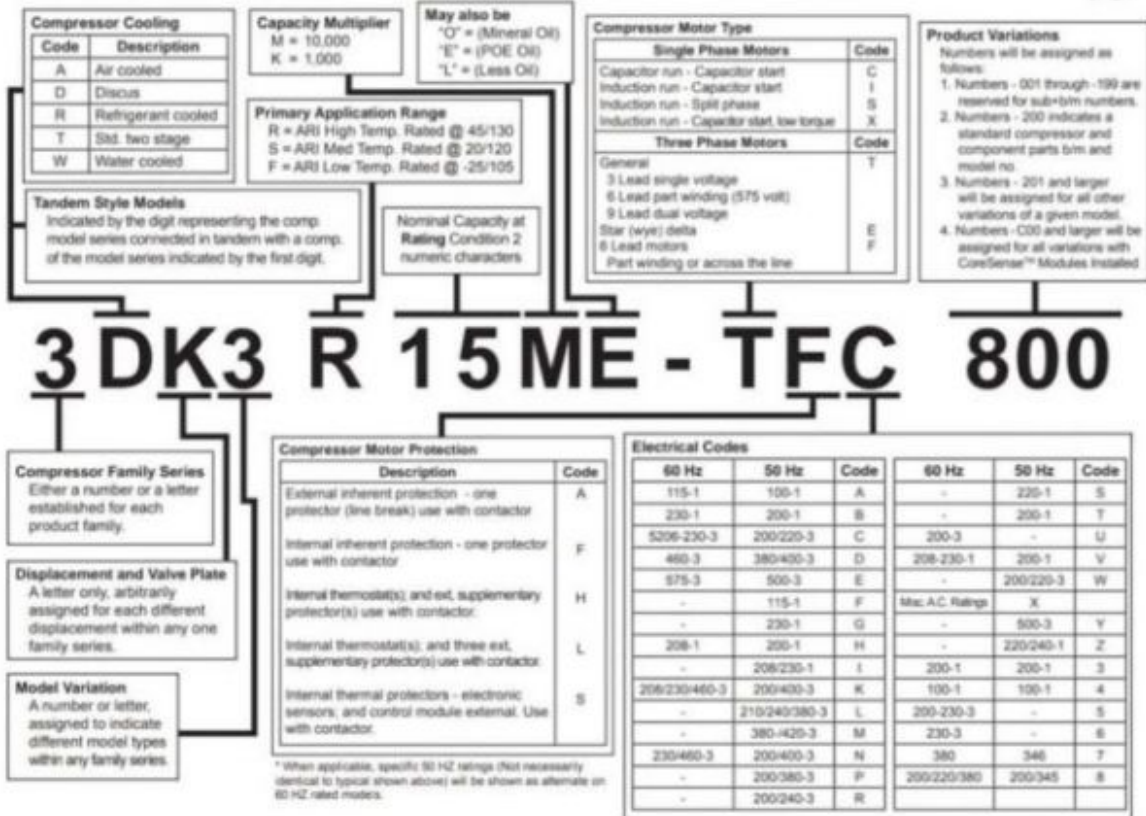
Compressor Cooling

| Code | Description |
|---|---|
| A | Air cooled |
| D | Discus |
| R | Refrigerant cooled |
| T | Std. two stage |
| W | Water cooled |

Capacity Multiplier
M = 10,000
K = 1,000

May also be
"O" = (Mineral Oil)
"E" = (POE Oil)
"L" = (Less Oil)

Primary Application Range
R = ARI High Temp. Rated @ 45/130
S = ARI Med Temp. Rated @ 20/120
F = ARI Low Temp. Rated @ -25/105

Compressor Motor Type

| Single Phase Motors | Code |
|---|---|
| Capacitor run - Capacitor start | C |
| Induction run - Capacitor start | I |
| Induction run - Split phase | S |
| Induction run - Capacitor start, low torque | X |
| **Three Phase Motors** | **Code** |
| General | T |
| 3 Lead single voltage | |
| 6 Lead part winding (575 volt) | |
| 9 Lead dual voltage | |
| Star (wye) delta | E |
| 6 Lead motors | F |
| Part winding or across the line | |

Product Variations
Numbers will be assigned as follows:
1. Numbers - 001 through -199 are reserved for sub+b/m numbers.
2. Numbers - 200 indicates a standard compressor and component parts b/m and model no.
3. Numbers - 201 and larger will be assigned for all other variations of a given model.
4. Numbers - C00 and larger will be assigned for all variations with CoreSense™ Modules Installed

Tandem Style Models
Indicated by the digit representing the comp. model series connected in tandem with a comp. of the model series indicated by the first digit.

Nominal Capacity at Rating Condition 2 numeric characters

3 D K 3 R 1 5 M E - T F C 800

Compressor Family Series
Either a number or a letter established for each product family.

Displacement and Valve Plate
A letter only, arbitrarily assigned for each different displacement within any one family series.

Model Variation
A number or letter, assigned to indicate different model types within any family series.

Compressor Motor Protection

| Description | Code |
|---|---|
| External inherent protection - one protector (line break) use with contactor | A |
| Internal inherent protection - one protector use with contactor | F |
| Internal thermostat(s); and ext. supplementary protector(s) use with contactor. | H |
| Internal thermostat(s); and three ext. supplementary protector(s) use with contactor. | L |
| Internal thermal protectors - electronic sensors; and control module external. Use with contactor. | S |

* When applicable, specific 50 HZ ratings (Not necessarily identical to typical shown above) will be shown as alternate on 60 HZ rated models.

Electrical Codes

| 60 Hz | 50 Hz | Code | 60 Hz | 50 Hz | Code |
|---|---|---|---|---|---|
| 115-1 | 100-1 | A | - | 220-1 | S |
| 230-1 | 200-1 | B | - | 200-1 | T |
| 5206-230-3 | 200/220-3 | C | 200-3 | - | U |
| 460-3 | 380/400-3 | D | 208-230-1 | 200-1 | V |
| 575-3 | 500-3 | E | - | 200/220-3 | W |
| - | 115-1 | F | Misc. A.C. Ratings | X | |
| - | 230-1 | G | - | 500-3 | Y |
| 208-1 | 200-1 | H | - | 220/240-1 | Z |
| - | 208/230-1 | I | 200-1 | 200-1 | 3 |
| 208/230/460-3 | 200/400-3 | K | 100-1 | 100-1 | 4 |
| - | 210/240/380-3 | L | 200-230-3 | - | 5 |
| - | 380-/420-3 | M | 230-3 | - | 6 |
| 230/460-3 | 200/400-3 | N | 380 | 346 | 7 |
| - | 200/380-3 | P | 200/220/380 | 200/345 | 8 |
| - | 200/240-3 | R | | | |